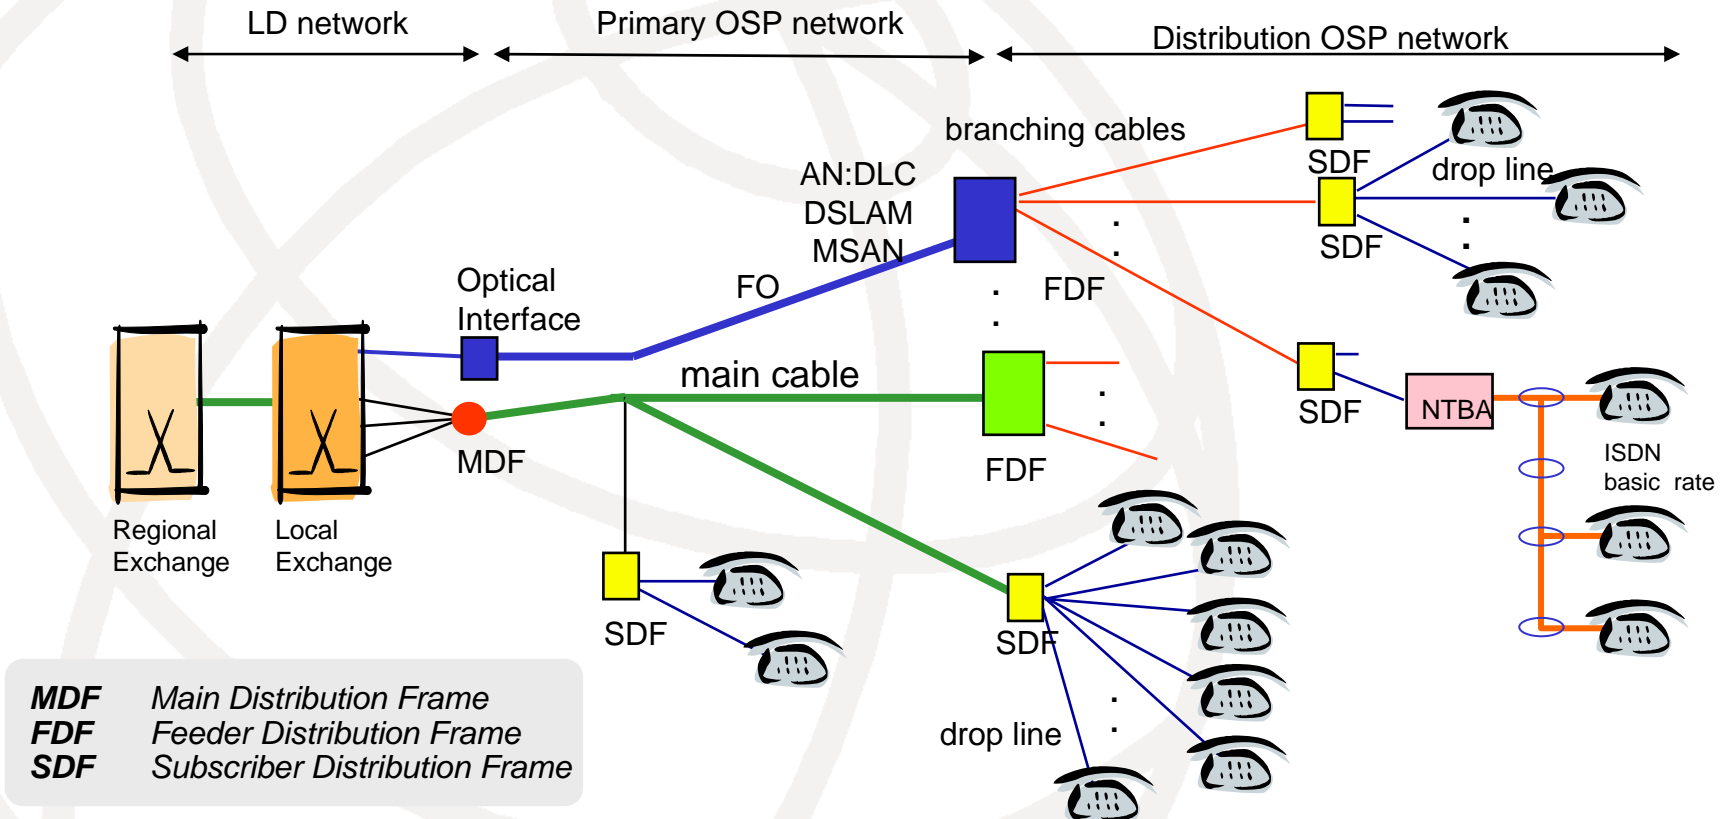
LD network

Primary OSP network

Distribution OSP network

branching cables

SDF

drop line

AN:DLC
DSLAM
MSAN

SDF

Optical Interface

FO

FDF

main cable

SDF

NTBA

ISDN basic rate

Regional Exchange

Local Exchange

MDF

FDF

SDF

SDF

drop line

MDF Main Distribution Frame
FDF Feeder Distribution Frame
SDF Subscriber Distribution Frame